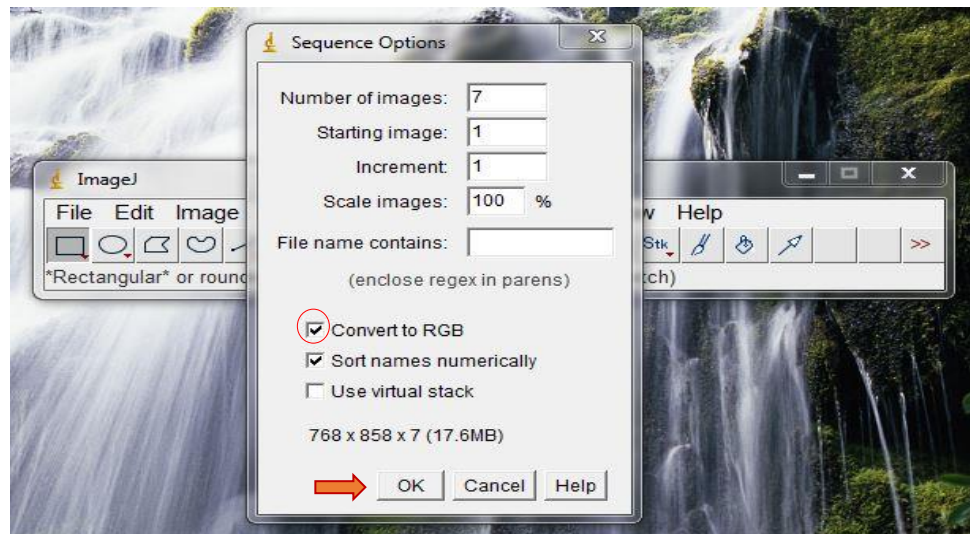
Sequence Options

Number of images: 7
Starting image: 1
Increment: 1
Scale images: 100 %
File name contains:
(enclose regex in parens)

Convert to RGB
Sort names numerically
Use virtual stack

768 x 858 x 7 (17.6MB)

OK Cancel Help

ImageJ
File Edit Image w Help
Stk >>
*Rectangular* or round tch)